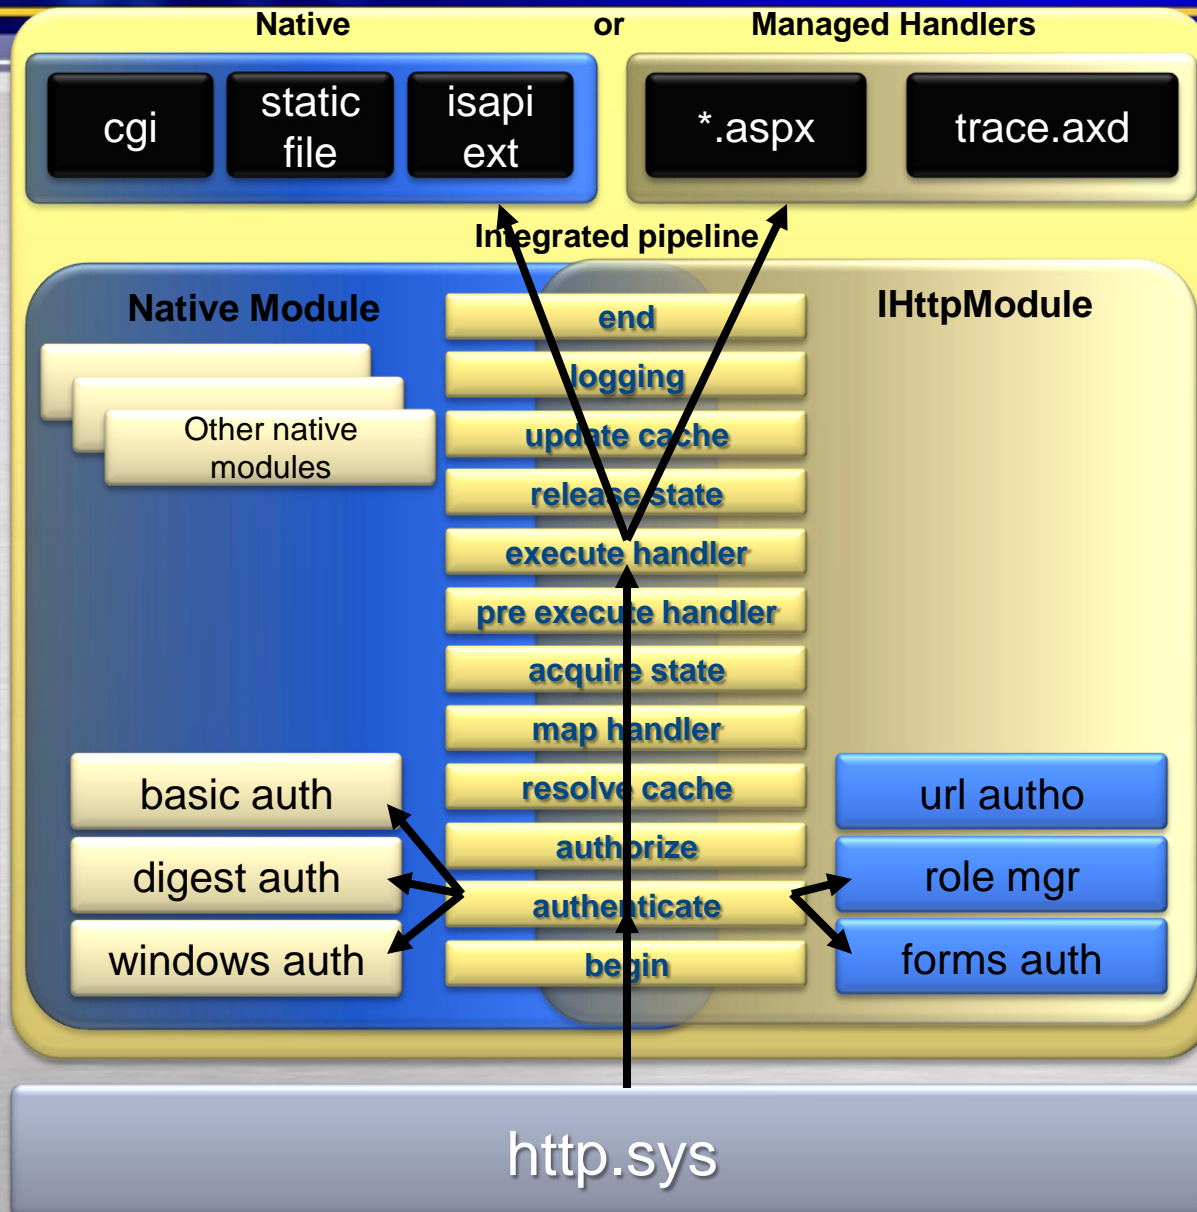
Native or Managed Handlers

cgi

static file

isapi ext

*.aspx

trace.axd

Integrated pipeline

Native Module

IHttpModule

Other native modules

end

logging

update cache

release state

execute handler

pre execute handler

acquire state

map handler

resolve cache

authorize

authenticate

begin

basic auth

digest auth

windows auth

url autho

role mgr

forms auth

http.sys